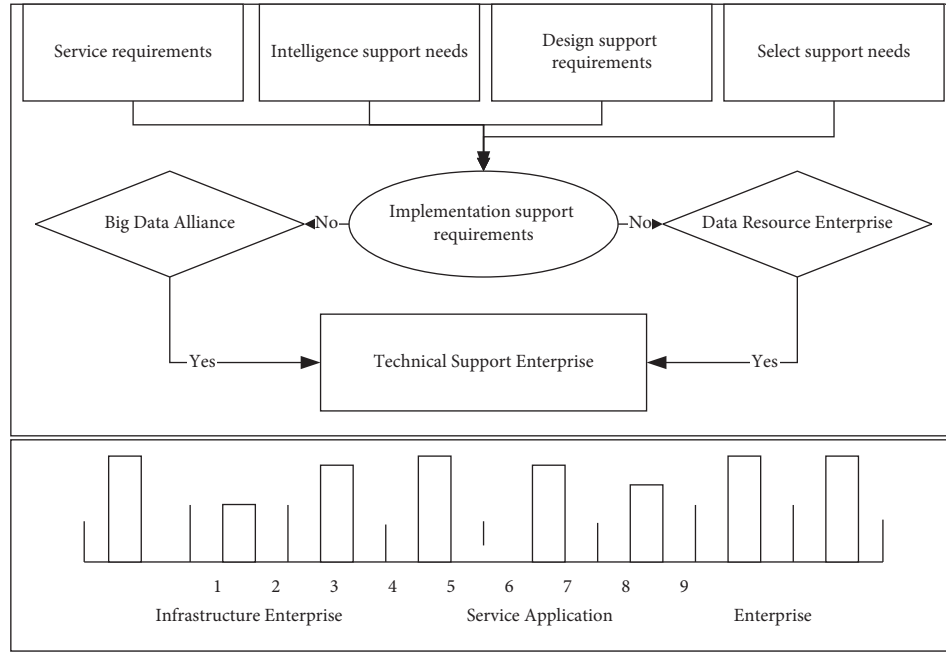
Service requirements

Intelligence support needs

Design support requirements

Select support needs

Big Data Alliance

No

Implementation support requirements

No

Data Resource Enterprise

Yes

Technical Support Enterprise

Yes

1 2 3 4 5 6 7 8 9

Infrastructure Enterprise

Service Application

Enterprise